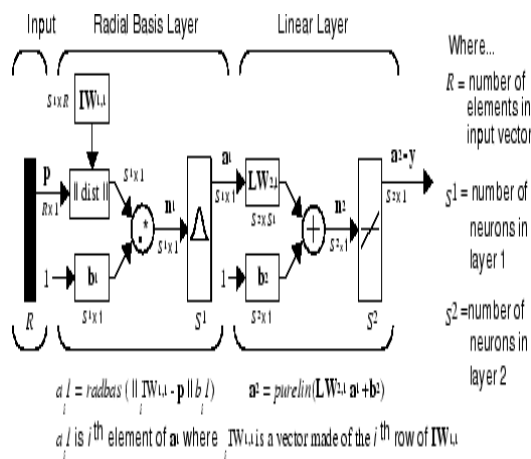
Input Radial Basis Layer Linear Layer

Where...

$R$ = number of elements in input vector

$S^1$ = number of neurons in layer 1

$S^2$ =number of neurons in layer 2

$S^1 \times R$ $IW^{1,1}$

p

$R \times 1$

|| dist ||

$S^1 \times 1$

$n^1$

$S^1 \times 1$

1

$b^1$

$S^1 \times 1$

$R$

$S^1$

$a^1$

$S^1 \times 1$

$LW^{2,1}$

$S^2 \times S^1$

$n^2$

$S^2 \times 1$

1

$b^2$

$S^2 \times 1$

$a^2 = y$

$S^2 \times 1$

$S^2$

$a_i^1 = radbas(\,||\,_i IW^{1,1} - p\,||\,b_i^1)$ $a^2 = purelin(LW^{2,1}\,a^1 + b^2)$

$a_i^1$ is $i^{th}$ element of $a^1$ where $_i IW^{1,1}$ is a vector made of the $i^{th}$ row of $IW^{1,1}$